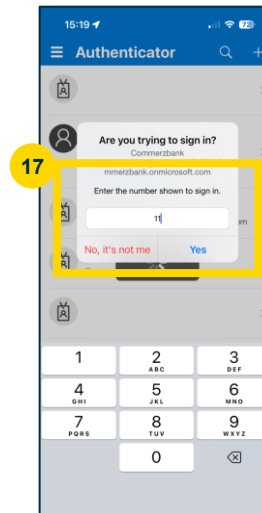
15:19

72

Authenticator

Are you trying to sign in?

Commerzbank

mmerzbank.onmicrosoft.com

17

Enter the number shown to sign in.

11

No, it's not me

Yes

1

2
ABC

3
DEF

4
GHI

5
JKL

6
MNO

7
PQRS

8
TUV

9
WXYZ

0